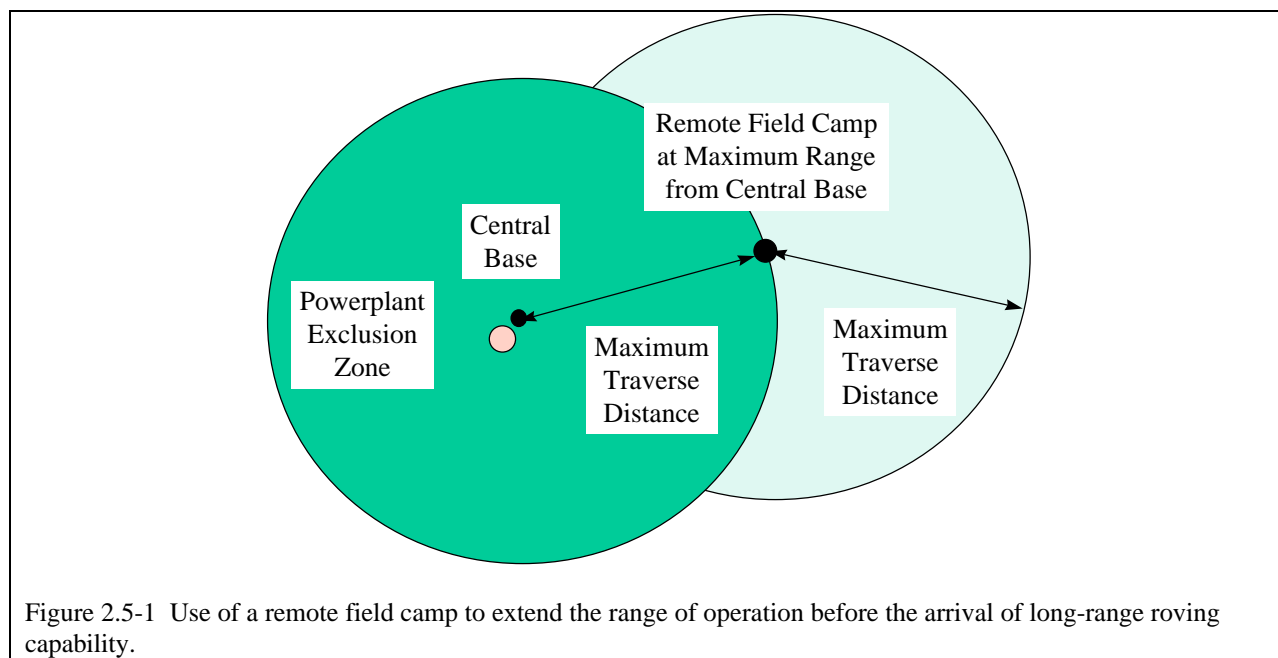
Remote Field Camp at Maximum Range from Central Base

Central Base

Powerplant Exclusion Zone

Maximum Traverse Distance

Maximum Traverse Distance

Figure 2.5-1 Use of a remote field camp to extend the range of operation before the arrival of long-range roving capability.